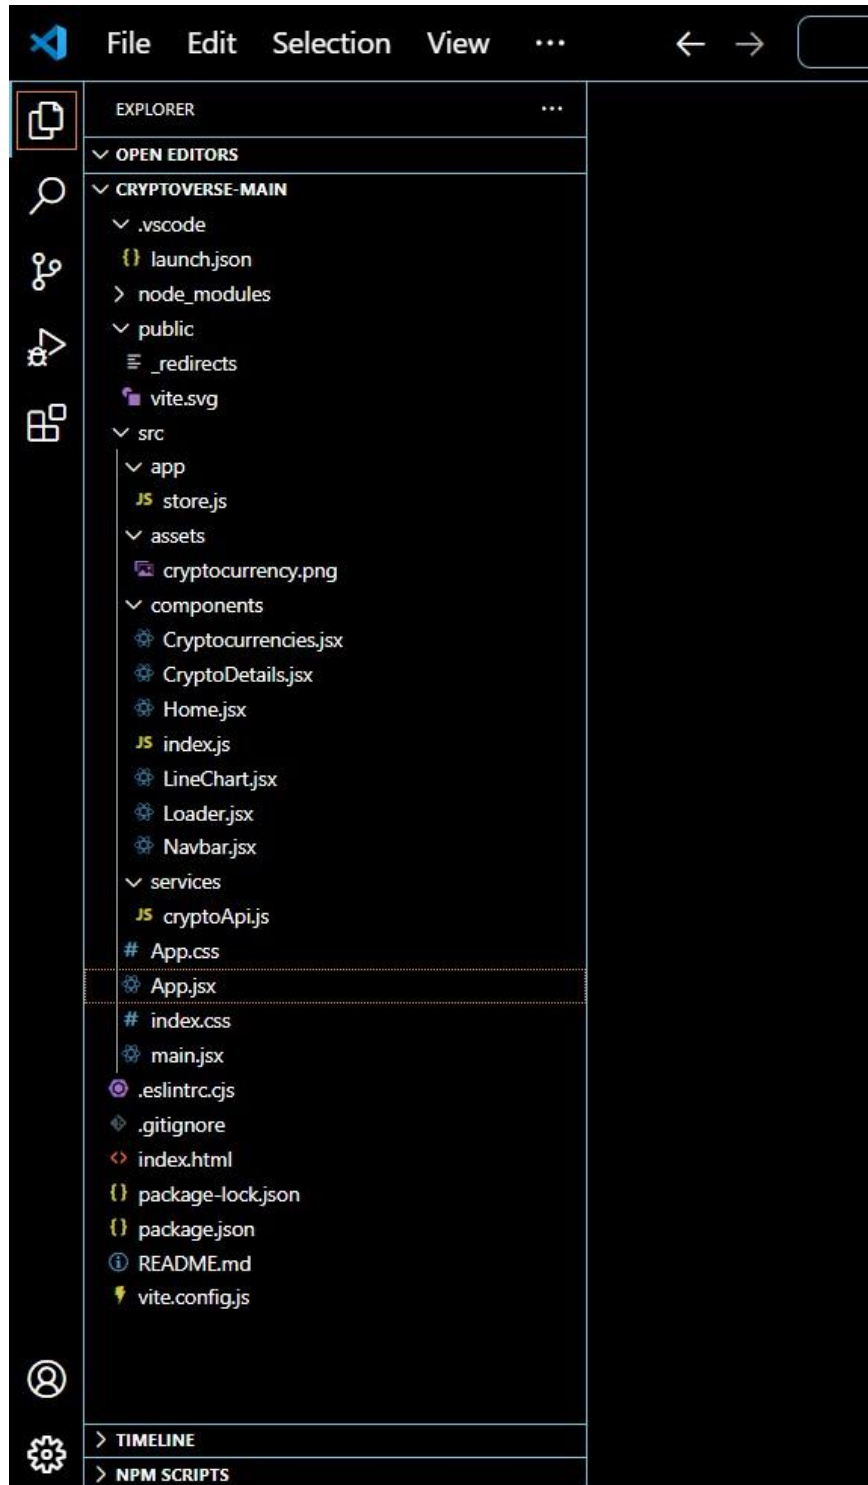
File Edit Selection View ···

EXPLORER ···

OPEN EDITORS

CRYPTOVERSE-MAIN

.vscode

launch.json

node_modules

public

_redirects

vite.svg

src

app

store.js

assets

cryptocurrency.png

components

Cryptocurrencies.jsx

CryptoDetails.jsx

Home.jsx

index.js

LineChart.jsx

Loader.jsx

Navbar.jsx

services

cryptoApi.js

App.css

App.jsx

index.css

main.jsx

.eslintrc.cjs

.gitignore

index.html

package-lock.json

package.json

README.md

vite.config.js

TIMELINE

NPM SCRIPTS